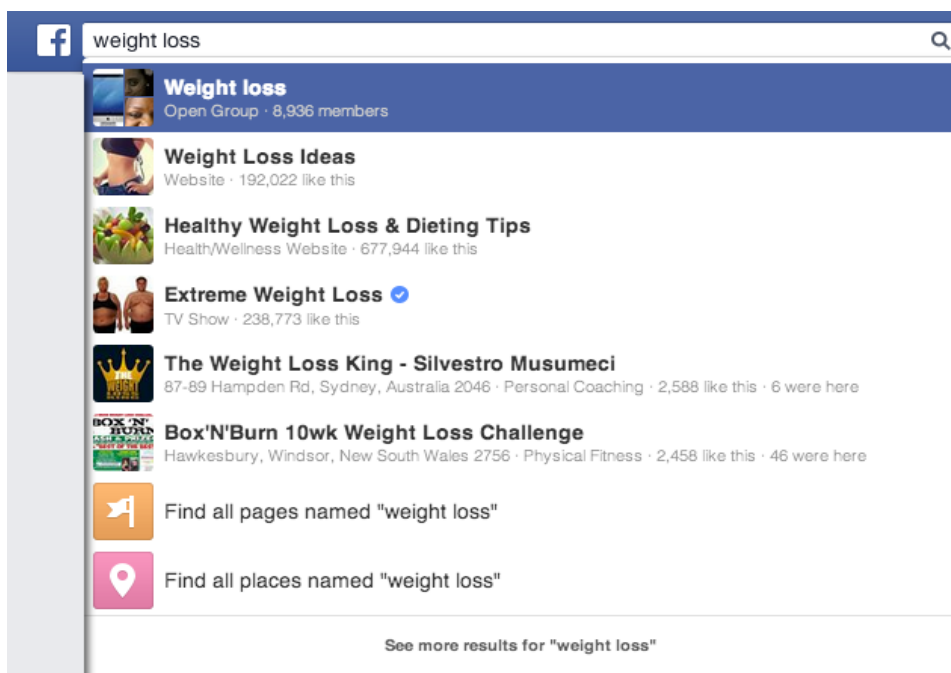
f

weight loss

Weight loss
Open Group · 8,936 members

Weight Loss Ideas
Website · 192,022 like this

Healthy Weight Loss & Dieting Tips
Health/Wellness Website · 677,944 like this

Extreme Weight Loss
TV Show · 238,773 like this

THE WEIGHT

The Weight Loss King - Silvestro Musumeci
87-89 Hampden Rd, Sydney, Australia 2046 · Personal Coaching · 2,588 like this · 6 were here

BOX 'N' BURN

Box'N'Burn 10wk Weight Loss Challenge
Hawkesbury, Windsor, New South Wales 2756 · Physical Fitness · 2,458 like this · 46 were here

Find all pages named "weight loss"

Find all places named "weight loss"

See more results for "weight loss"